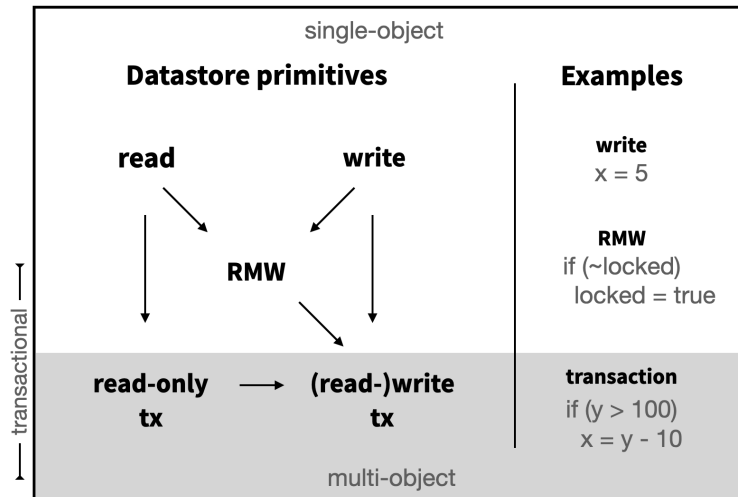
single-object

Datastore primitives

read

write

RMW

read-only tx

(read-)write tx

Examples

write
x = 5

RMW
if (~locked)
locked = true

transaction
if (y > 100)
x = y - 10

transactional

multi-object